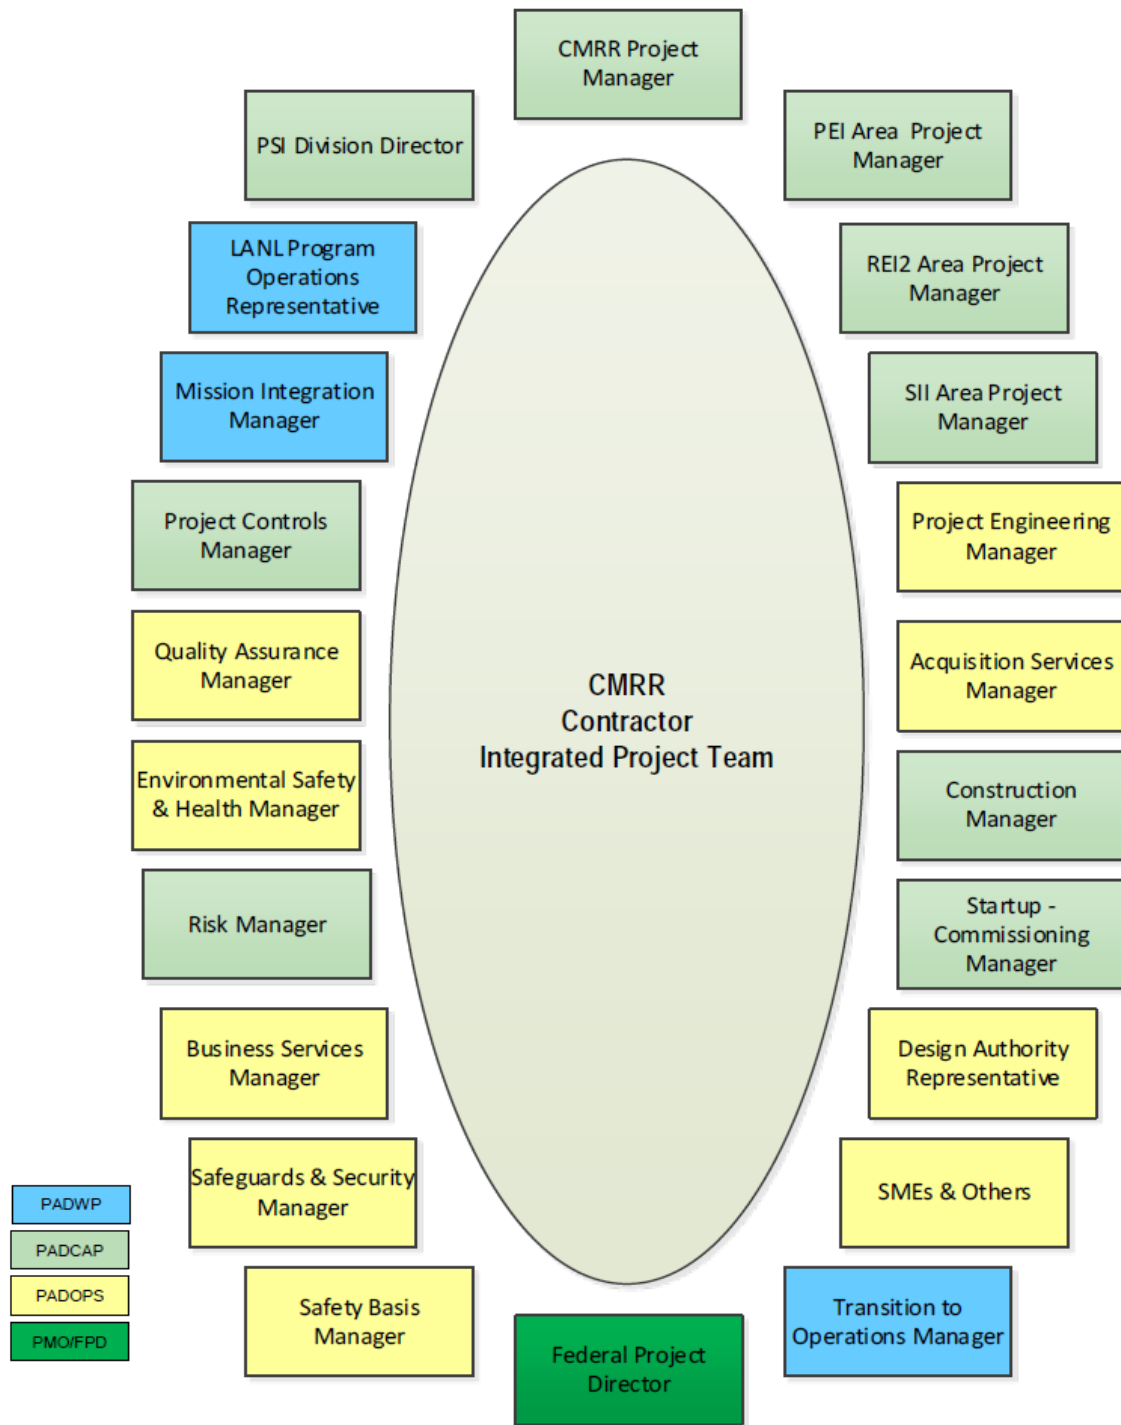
CMRR Project Manager

PSI Division Director

PEI Area Project Manager

LANL Program Operations Representative

REI2 Area Project Manager

Mission Integration Manager

SII Area Project Manager

Project Controls Manager

Project Engineering Manager

Quality Assurance Manager

Acquisition Services Manager

CMRR Contractor Integrated Project Team

Environmental Safety & Health Manager

Construction Manager

Risk Manager

Startup - Commissioning Manager

Business Services Manager

Design Authority Representative

Safeguards & Security Manager

SMEs & Others

PADWP

PADCAP

PADOPS

PMO/FPD

Safety Basis Manager

Federal Project Director

Transition to Operations Manager